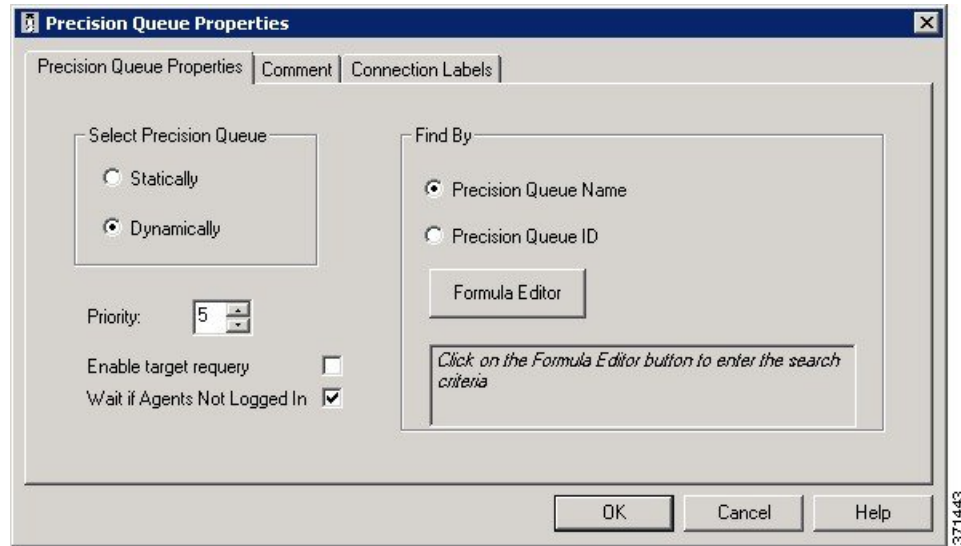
Precision Queue Properties

Precision Queue Properties | Comment | Connection Labels

Select Precision Queue

Statically

Dynamically

Priority: 5

Enable target requery

Wait if Agents Not Logged In

Find By

Precision Queue Name

Precision Queue ID

Formula Editor

Click on the Formula Editor button to enter the search criteria

OK

Cancel

Help

371443